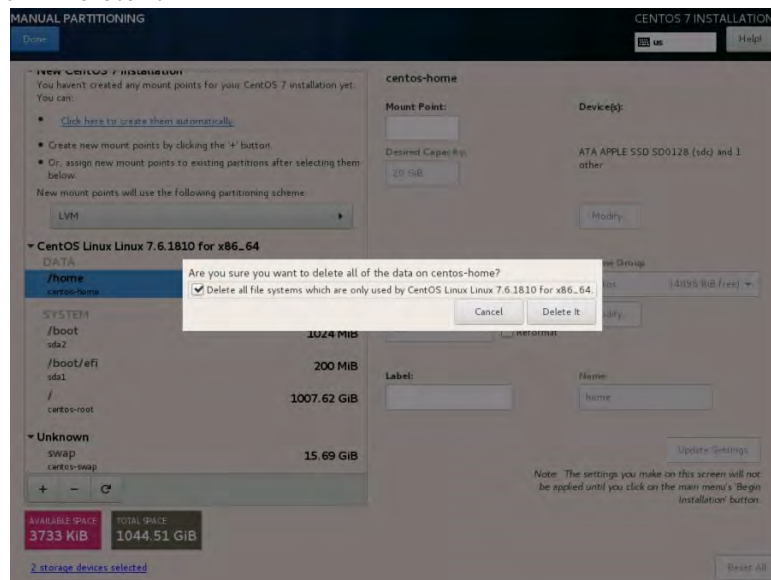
MANUAL PARTITIONING

Done

CENTOS 7 INSTALLATION

us

Help!

New CentOS 7 Installation

You haven't created any mount points for your CentOS 7 installation yet. You can:

• Click here to create them automatically.

• Create new mount points by clicking the '+' button.

• Or, assign new mount points to existing partitions after selecting them below.

New mount points will use the following partitioning scheme:

LVM

▾ CentOS Linux Linux 7.6.1810 for x86_64

DATA

/home

centos-home

SYSTEM

/boot

sda2

1024 MiB

/boot/efi

sda1

200 MiB

/

centos-root

1007.62 GiB

▾ Unknown

swap

centos-swap

15.69 GiB

+ − C

AVAILABLE SPACE

3733 KiB

TOTAL SPACE

1044.51 GiB

2 storage devices selected

centos-home

Mount Point:

Device(s):

Desired Capacity:

20 GiB

ATA APPLE SSD SD0128 (sdc) and 1 other

Modify...

Volume Group

centos (4095 KiB free)

Modify...

Reformat

Label:

Name:

home

Update Settings

Note: The settings you make on this screen will not be applied until you click on the main menu's 'Begin Installation' button.

Reset All

Are you sure you want to delete all of the data on centos-home?

Delete all file systems which are only used by CentOS Linux Linux 7.6.1810 for x86_64.

Cancel

Delete It